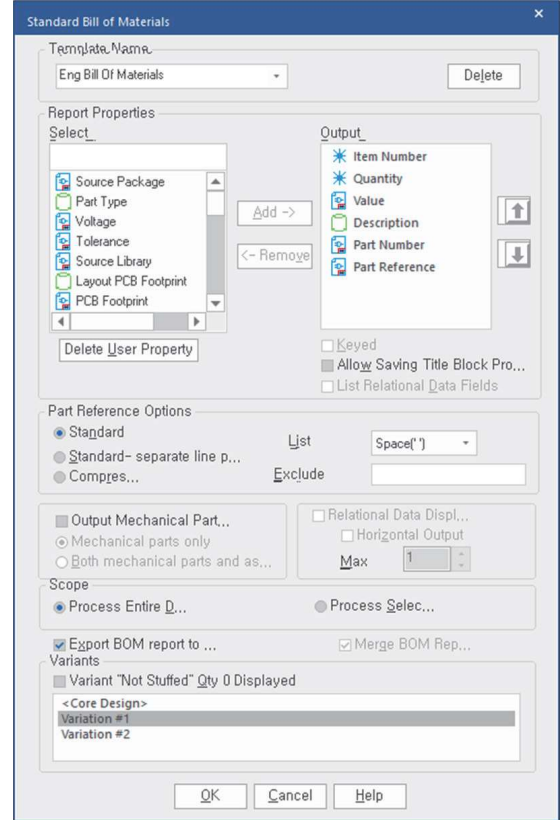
Standard Bill of Materials
×

Template Name
Eng Bill Of Materials
Delete

Report Properties
Select
Source Package
Part Type
Voltage
Tolerance
Source Library
Layout PCB Footprint
PCB Footprint

Add ->
<- Remove

Output
Item Number
Quantity
Value
Description
Part Number
Part Reference

Delete User Property

Keyed
Allow Saving Title Block Pro...
List Relational Data Fields

Part Reference Options
Standard
Standard- separate line p...
Compres...
List
Space(' ')
Exclude

Output Mechanical Part...
Mechanical parts only
Both mechanical parts and as...

Relational Data Displ...
Horizontal Output
Max
1

Scope
Process Entire D...
Process Selec...

Export BOM report to ...
Merge BOM Rep...

Variants
Variant "Not Stuffed" Qty 0 Displayed
<Core Design>
Variation #1
Variation #2

OK
Cancel
Help